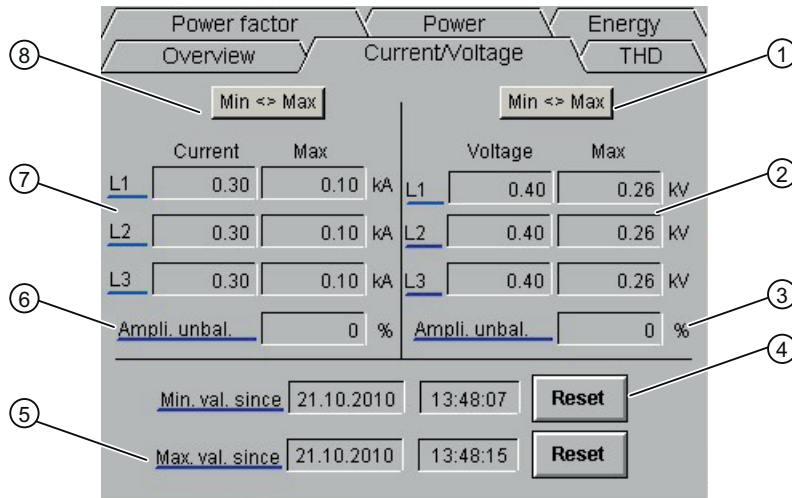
Power factor | Power | Energy
Overview | Current/Voltage | THD

8 Min <> Max | Min <> Max 1

| | Current | Max | | | Voltage | Max | |
|---|---|---|---|---|---|---|---|
| L1 | 0.30 | 0.10 | kA | L1 | 0.40 | 0.26 | kV |
| L2 | 0.30 | 0.10 | kA | L2 | 0.40 | 0.26 | kV |
| L3 | 0.30 | 0.10 | kA | L3 | 0.40 | 0.26 | kV |
| Ampli. unbal. | 0 | | % | Ampli. unbal. | 0 | | % |

7 2 6 3

Min. val. since 21.10.2010 13:48:07 Reset 4

5 Max. val. since 21.10.2010 13:48:15 Reset